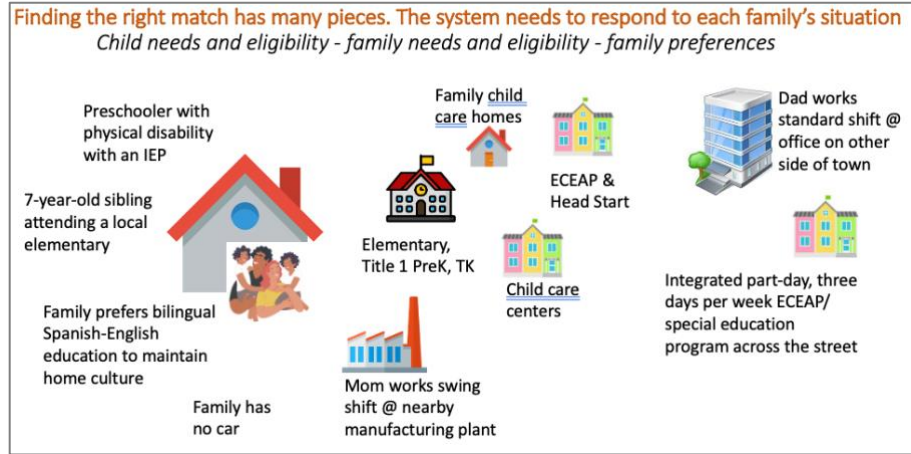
Finding the right match has many pieces. The system needs to respond to each family's situation

*Child needs and eligibility - family needs and eligibility - family preferences*

Preschooler with physical disability with an IEP

7-year-old sibling attending a local elementary

Family prefers bilingual Spanish-English education to maintain home culture

Family has no car

Family child care homes

Elementary, Title 1 PreK, TK

ECEAP & Head Start

Child care centers

Mom works swing shift @ nearby manufacturing plant

Dad works standard shift @ office on other side of town

Integrated part-day, three days per week ECEAP/ special education program across the street